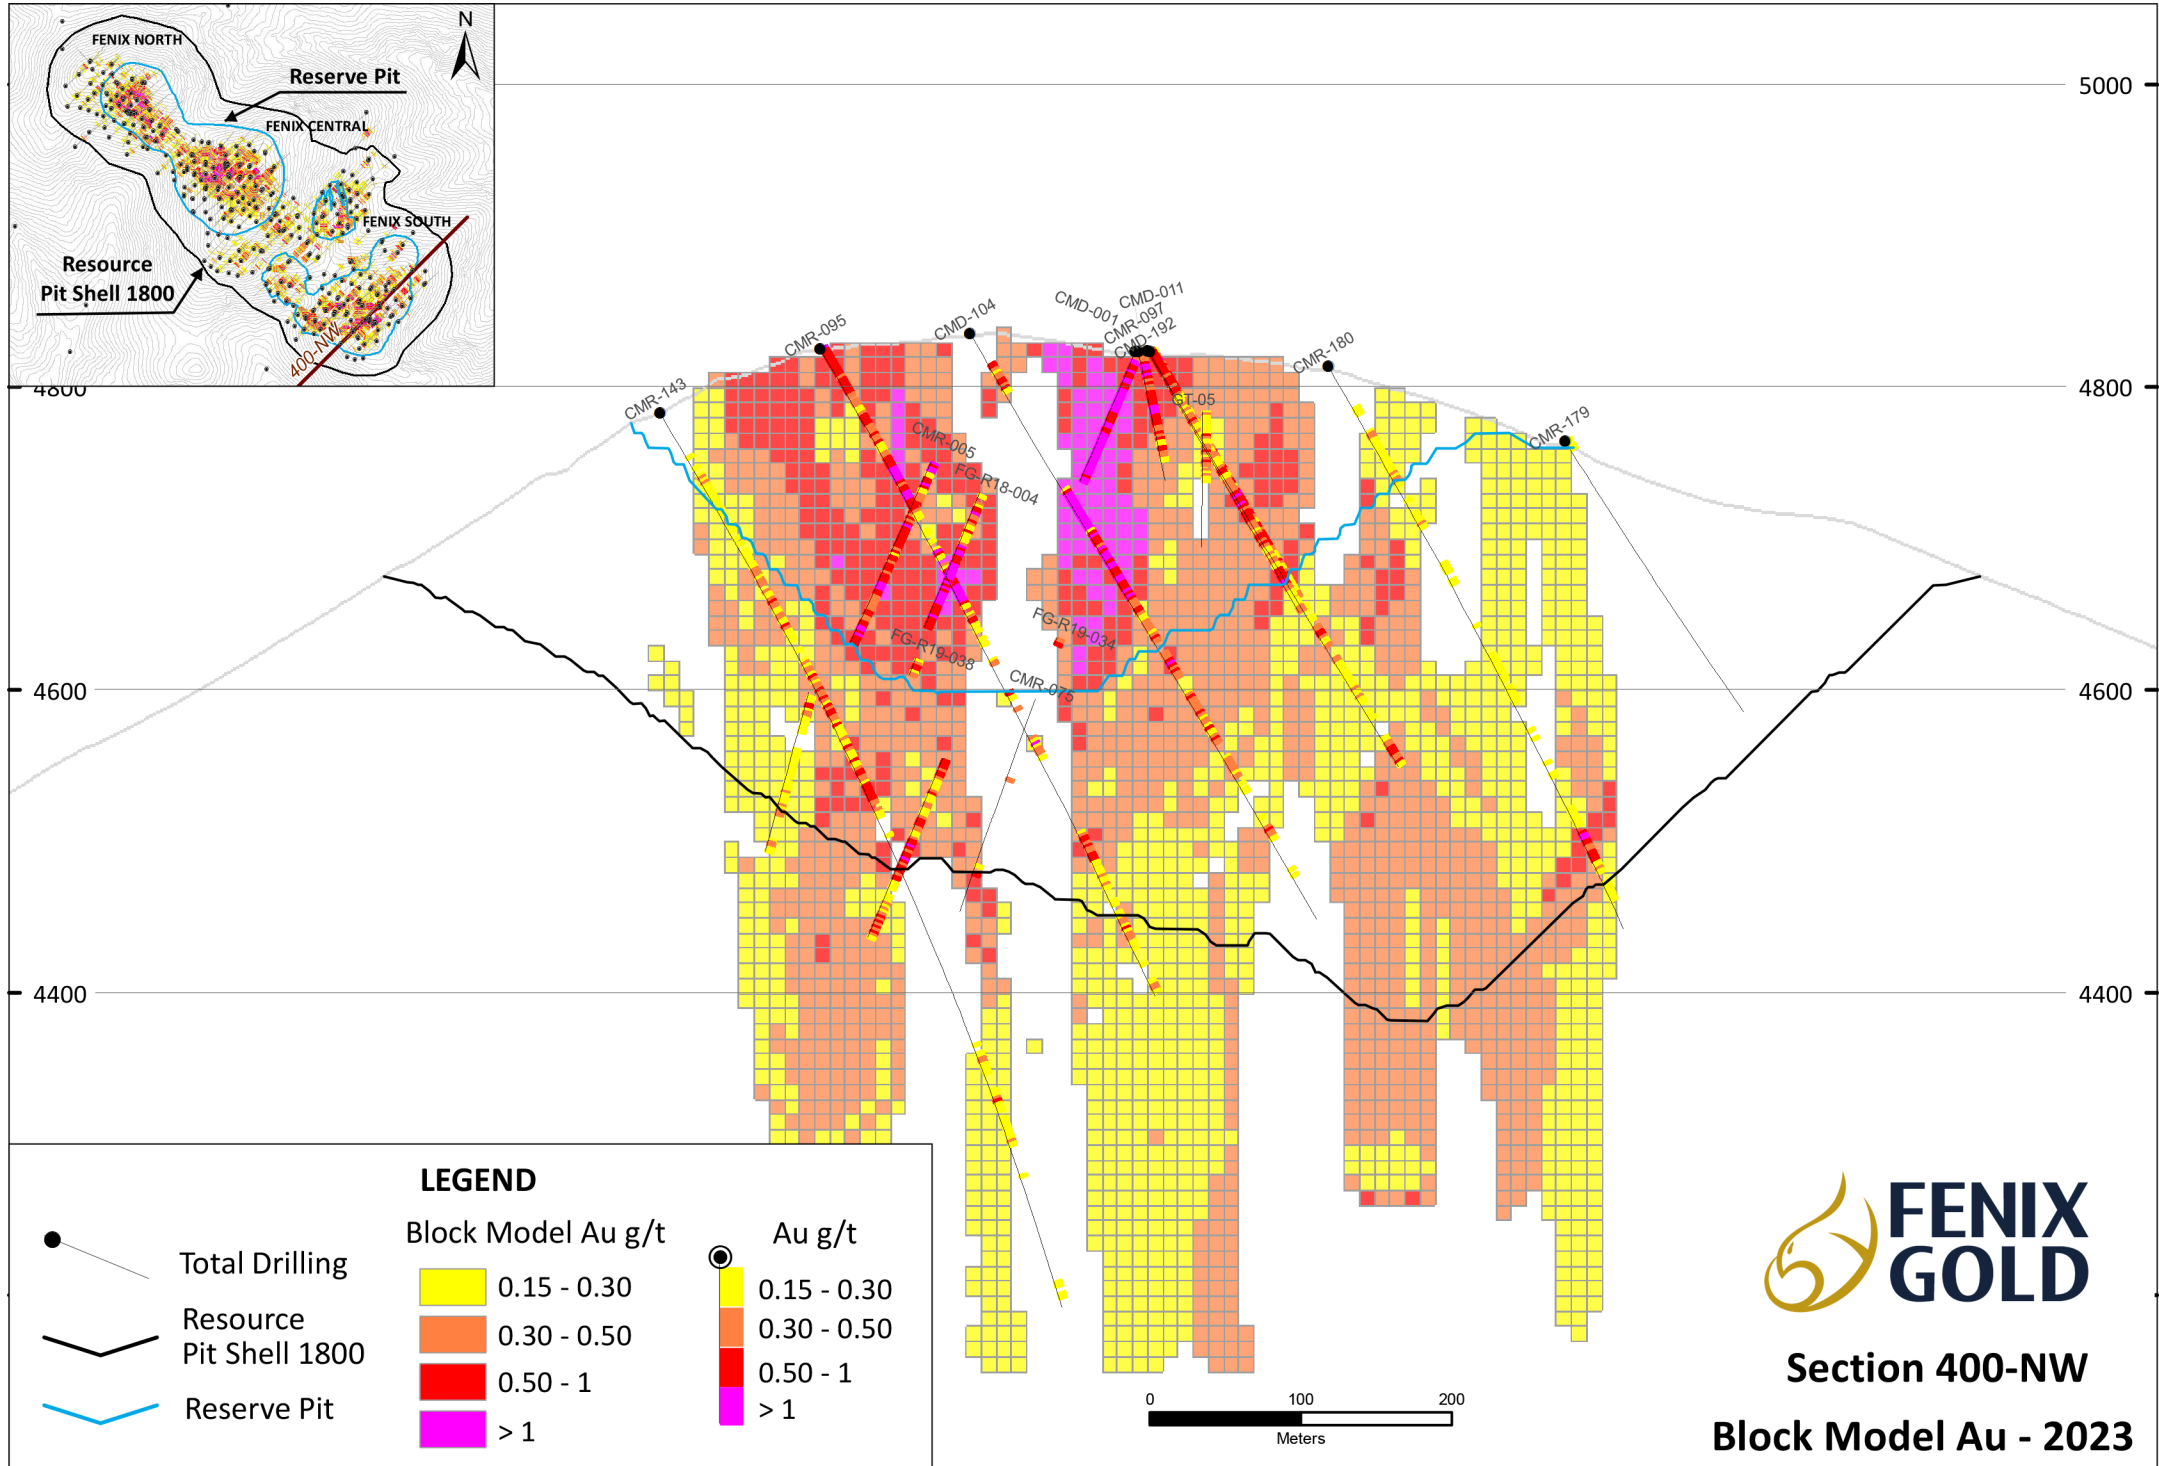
FENIX NORTH

Reserve Pit

FENIX CENTRAL

FENIX SOUTH

Resource Pit Shell 1800

400-NW

N

5000

4800

4600

4400

CMR-143

CMR-095

CMD-104

CMD-001

CMD-011

CMR-097

CMD-192

CMR-180

CMR-179

GT-05

CMR-005

FG-R18-004

FG-R19-034

FG-R19-038

CMR-075

LEGEND

Total Drilling

Resource Pit Shell 1800

Reserve Pit

Block Model Au g/t

0.15 - 0.30

0.30 - 0.50

0.50 - 1

> 1

Au g/t

0.15 - 0.30

0.30 - 0.50

0.50 - 1

> 1

0

100

200

Meters

FENIX GOLD

Section 400-NW

Block Model Au - 2023